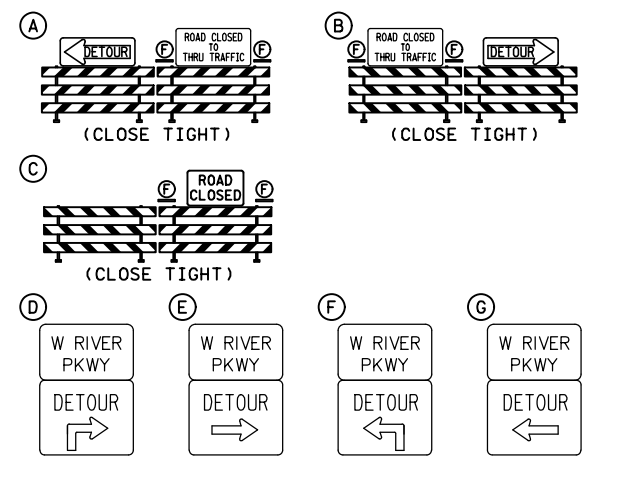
A

DETOUR

F ROAD CLOSED TO THRU TRAFFIC F

(CLOSE TIGHT)

B

F ROAD CLOSED TO THRU TRAFFIC F

DETOUR

(CLOSE TIGHT)

C

F ROAD CLOSED F

(CLOSE TIGHT)

D

W RIVER PKWY

DETOUR

E

W RIVER PKWY

DETOUR

F

W RIVER PKWY

DETOUR

G

W RIVER PKWY

DETOUR